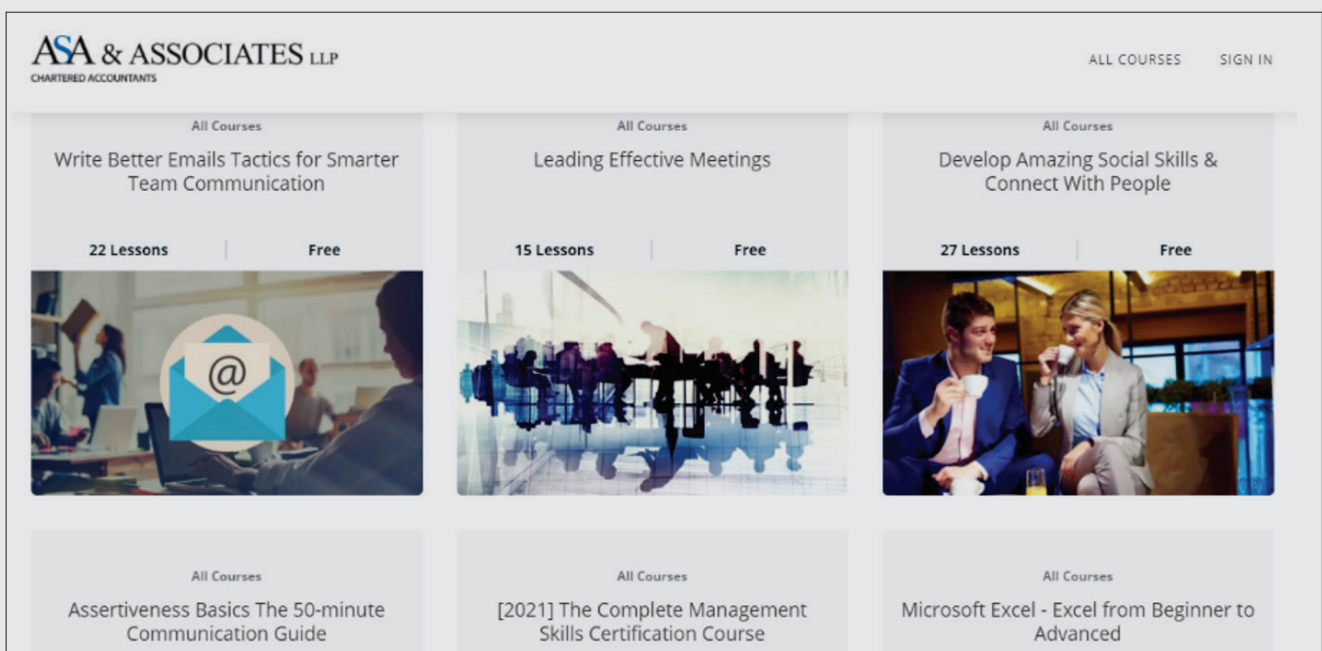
ASA & ASSOCIATES LLP
CHARTERED ACCOUNTANTS

ALL COURSES SIGN IN

All Courses
Write Better Emails Tactics for Smarter Team Communication
22 Lessons | Free

@

All Courses
Leading Effective Meetings
15 Lessons | Free

All Courses
Develop Amazing Social Skills & Connect With People
27 Lessons | Free

All Courses
Assertiveness Basics The 50-minute Communication Guide

All Courses
[2021] The Complete Management Skills Certification Course

All Courses
Microsoft Excel - Excel from Beginner to Advanced